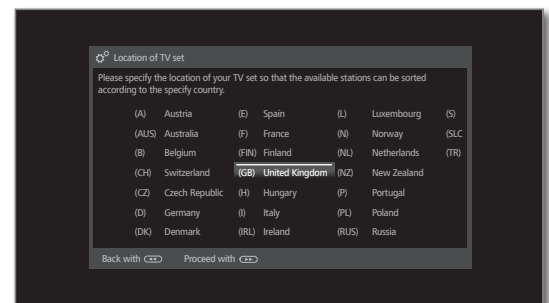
Location of TV set

Please specify the location of your TV set so that the available stations can be sorted according to the specify country.

| | | | | | | |
|---|---|---|---|---|---|---|
| (A) | Austria | (E) | Spain | (L) | Luxembourg | (S) |
| (AUS) | Australia | (F) | France | (N) | Norway | (SLC |
| (B) | Belgium | (FIN) | Finland | (NL) | Netherlands | (TR) |
| (CH) | Switzerland | (GB) | United Kingdom | (NZ) | New Zealand | |
| (CZ) | Czech Republic | (H) | Hungary | (P) | Portugal | |
| (D) | Germany | (I) | Italy | (PL) | Poland | |
| (DK) | Denmark | (IRL) | Ireland | (RUS) | Russia | |

Back with Proceed with